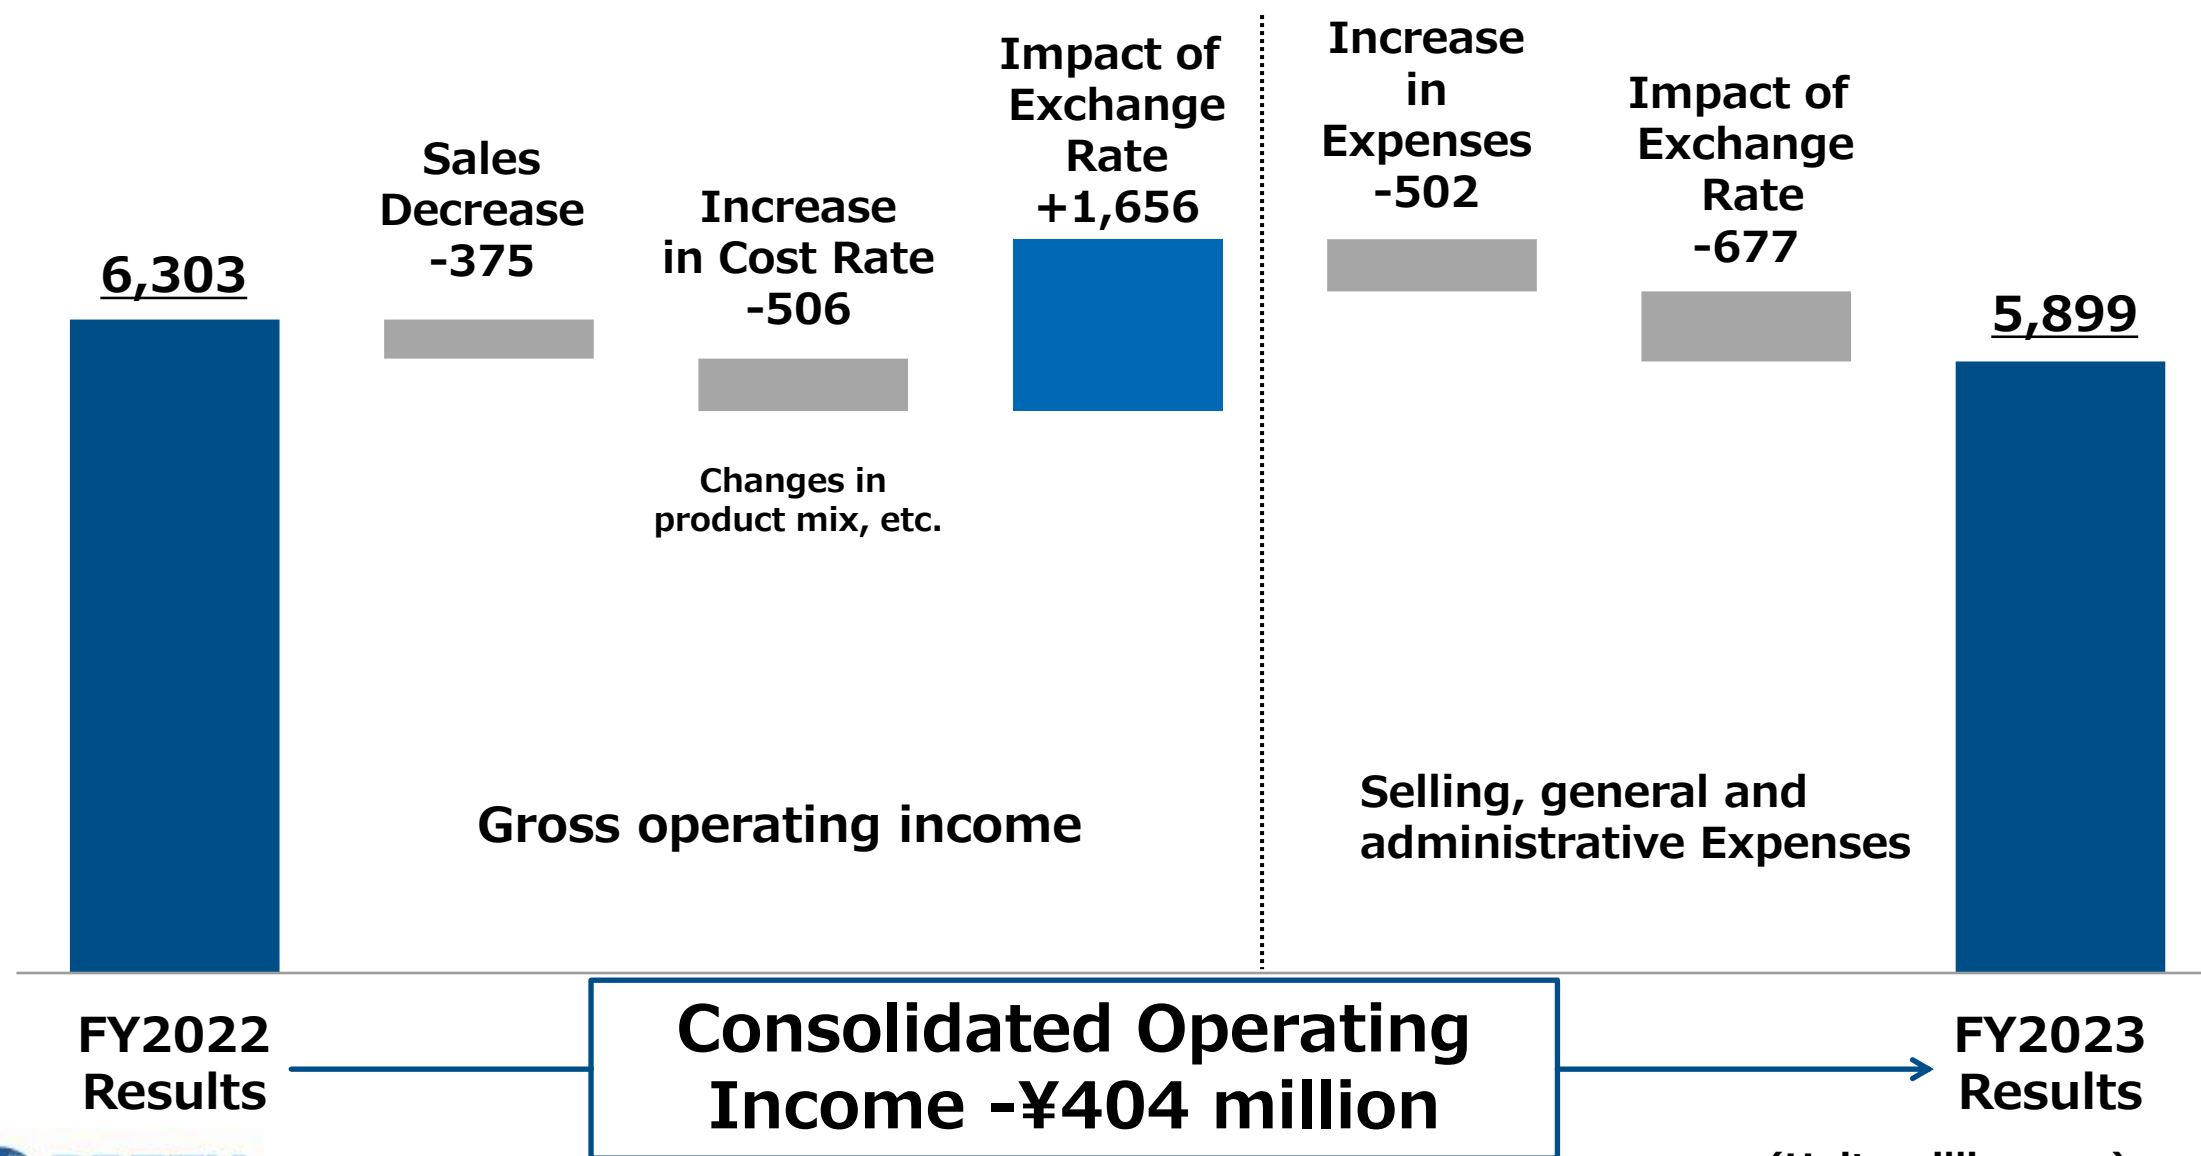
6,303

Sales Decrease -375

Increase in Cost Rate -506

Changes in product mix, etc.

Impact of Exchange Rate +1,656

Increase in Expenses -502

Impact of Exchange Rate -677

5,899

Gross operating income

Selling, general and administrative Expenses

FY2022 Results

Consolidated Operating Income -¥404 million

FY2023 Results

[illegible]